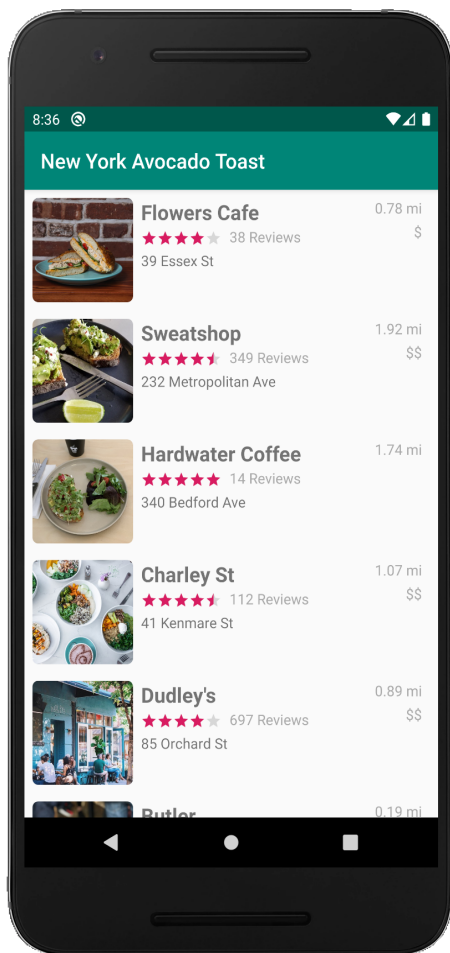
8:36

New York Avocado Toast

Flowers Cafe
38 Reviews
39 Essex St
0.78 mi
$

Sweatshop
349 Reviews
232 Metropolitan Ave
1.92 mi
$$

Hardwater Coffee
14 Reviews
340 Bedford Ave
1.74 mi

Charley St
112 Reviews
41 Kenmare St
1.07 mi
$$

Dudley's
697 Reviews
85 Orchard St
0.89 mi
$$

Butler
0.19 mi